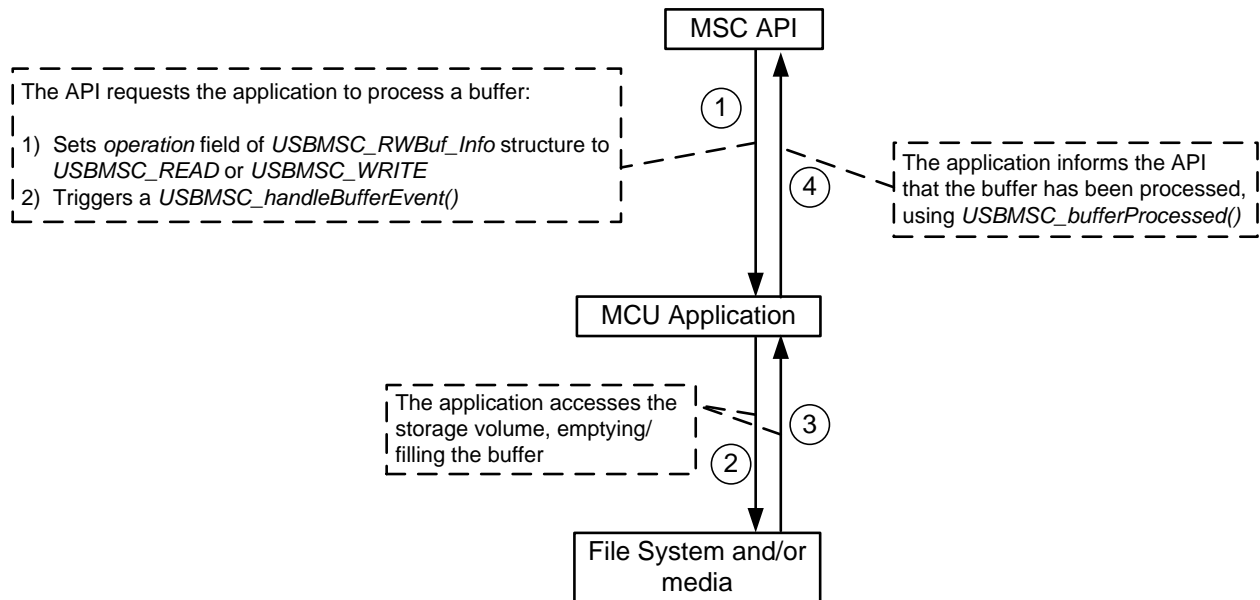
MSC API

The API requests the application to process a buffer:

1) Sets operation field of USBMSC_RWBuf_Info structure to USBMSC_READ or USBMSC_WRITE
2) Triggers a USBMSC_handleBufferEvent()

1

4

The application informs the API that the buffer has been processed, using USBMSC_bufferProcessed()

MCU Application

The application accesses the storage volume, emptying/ filling the buffer

3

2

File System and/or media